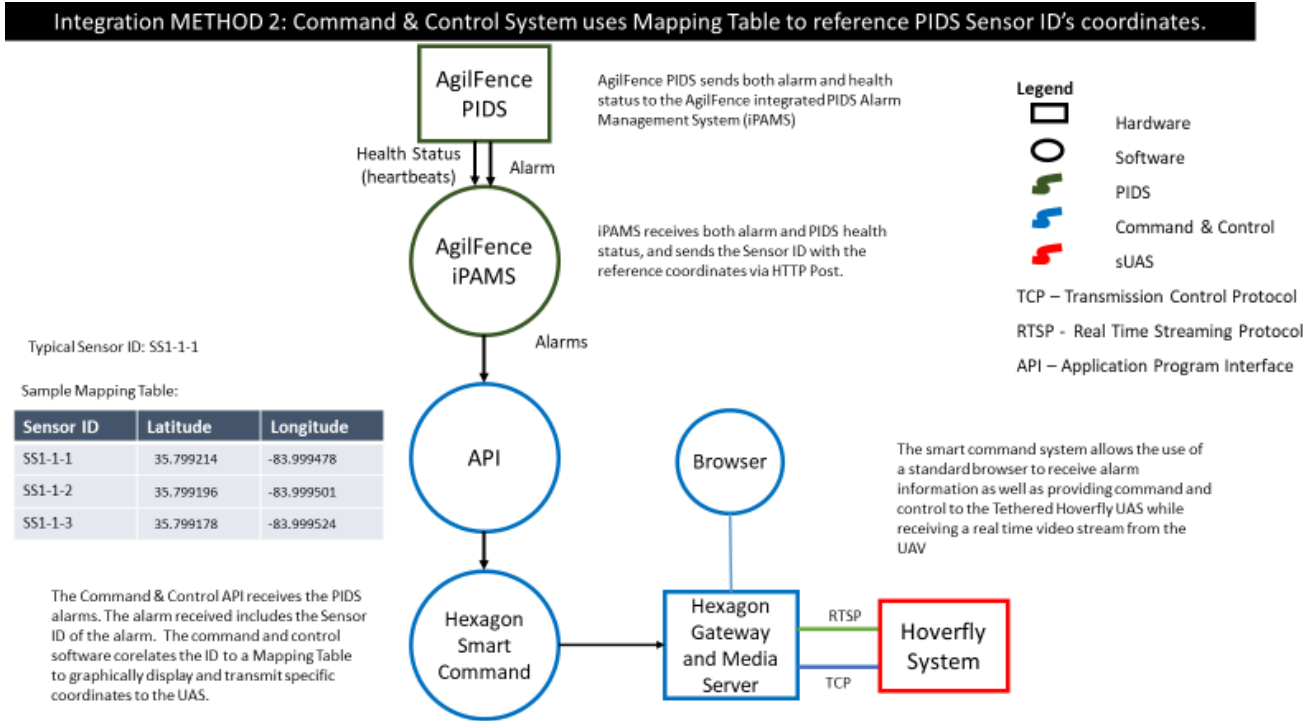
Integration METHOD 2: Command & Control System uses Mapping Table to reference PIDS Sensor ID's coordinates.

AgilFence PIDS

AgilFence PIDS sends both alarm and health status to the AgilFence integrated PIDS Alarm Management System (iPAMS)

Legend

Hardware

Software

PIDS

Command & Control

sUAS

TCP – Transmission Control Protocol

RTSP - Real Time Streaming Protocol

API – Application Program Interface

Health Status (heartbeats)

Alarm

AgilFence iPAMS

iPAMS receives both alarm and PIDS health status, and sends the Sensor ID with the reference coordinates via HTTP Post.

Alarms

Typical Sensor ID: SS1-1-1

Sample Mapping Table:

| Sensor ID | Latitude | Longitude |
|---|---|---|
| SS1-1-1 | 35.799214 | -83.999478 |
| SS1-1-2 | 35.799196 | -83.999501 |
| SS1-1-3 | 35.799178 | -83.999524 |

API

Browser

The smart command system allows the use of a standard browser to receive alarm information as well as providing command and control to the Tethered Hoverfly UAS while receiving a real time video stream from the UAV

The Command & Control API receives the PIDS alarms. The alarm received includes the Sensor ID of the alarm. The command and control software corelates the ID to a Mapping Table to graphically display and transmit specific coordinates to the UAS.

Hexagon Smart Command

Hexagon Gateway and Media Server

RTSP

TCP

Hoverfly System